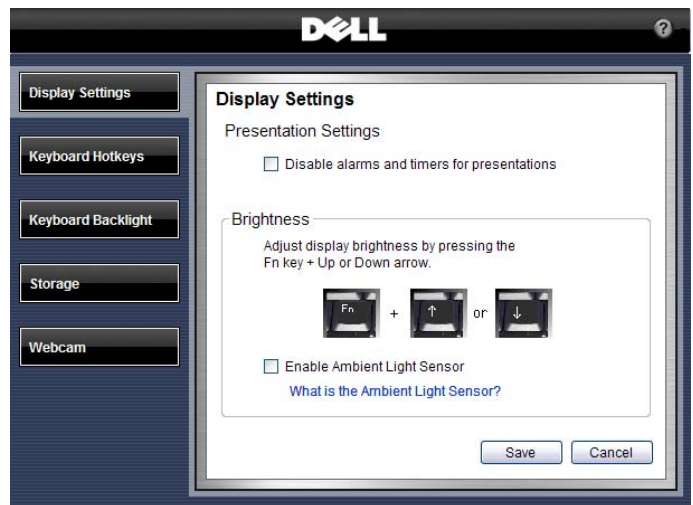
DELL

?

Display Settings

Keyboard Hotkeys

Keyboard Backlight

Storage

Webcam

Display Settings

Presentation Settings

Disable alarms and timers for presentations

Brightness

Adjust display brightness by pressing the Fn key + Up or Down arrow.

Fn + ↑ or ↓

Enable Ambient Light Sensor

What is the Ambient Light Sensor?

Save Cancel